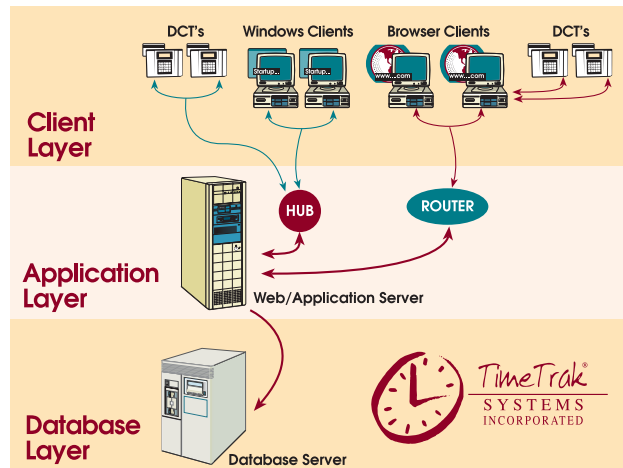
DCT's
Windows Clients
Browser Clients
DCT's
Startup...
Startup...
www....com
www....com

Client Layer

HUB
ROUTER

Application Layer

Web/Application Server

Database Layer

Database Server

TimeTrak®
SYSTEMS
INCORPORATED